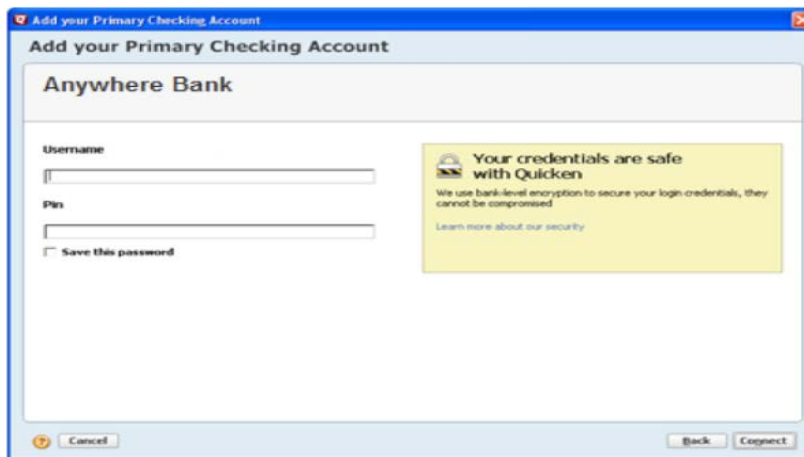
Add your Primary Checking Account

Add your Primary Checking Account

Anywhere Bank

Username

Pin

Save this password

Your credentials are safe with Quicken

We use bank-level encryption to secure your login credentials, they cannot be compromised

Learn more about our security

Cancel

Back

Connect